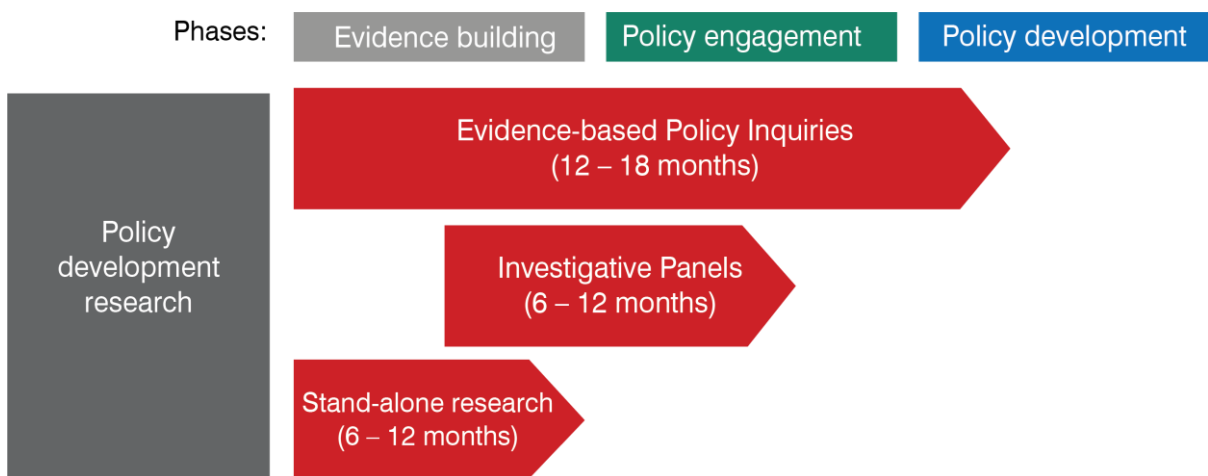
Phases: Evidence building Policy engagement Policy development

Policy development research

Evidence-based Policy Inquiries (12 – 18 months)

Investigative Panels (6 – 12 months)

Stand-alone research (6 – 12 months)